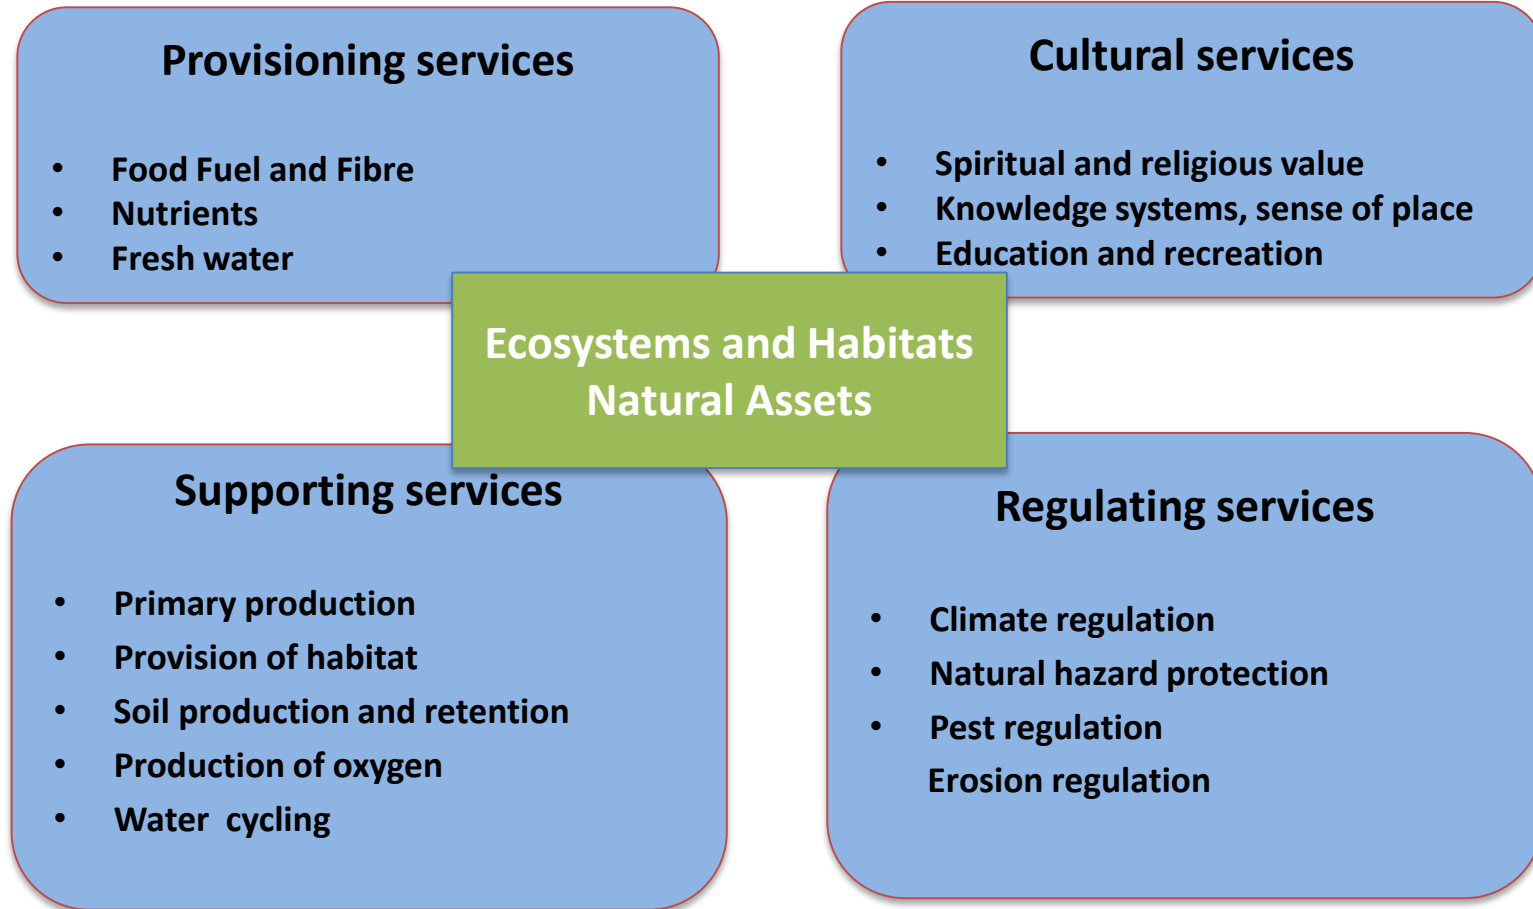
Provisioning services

- Food Fuel and Fibre
- Nutrients
- Fresh water

Cultural services

- Spiritual and religious value
- Knowledge systems, sense of place
- Education and recreation

Ecosystems and Habitats
Natural Assets

Supporting services

- Primary production
- Provision of habitat
- Soil production and retention
- Production of oxygen
- Water cycling

Regulating services

- Climate regulation
- Natural hazard protection
- Pest regulation

Erosion regulation